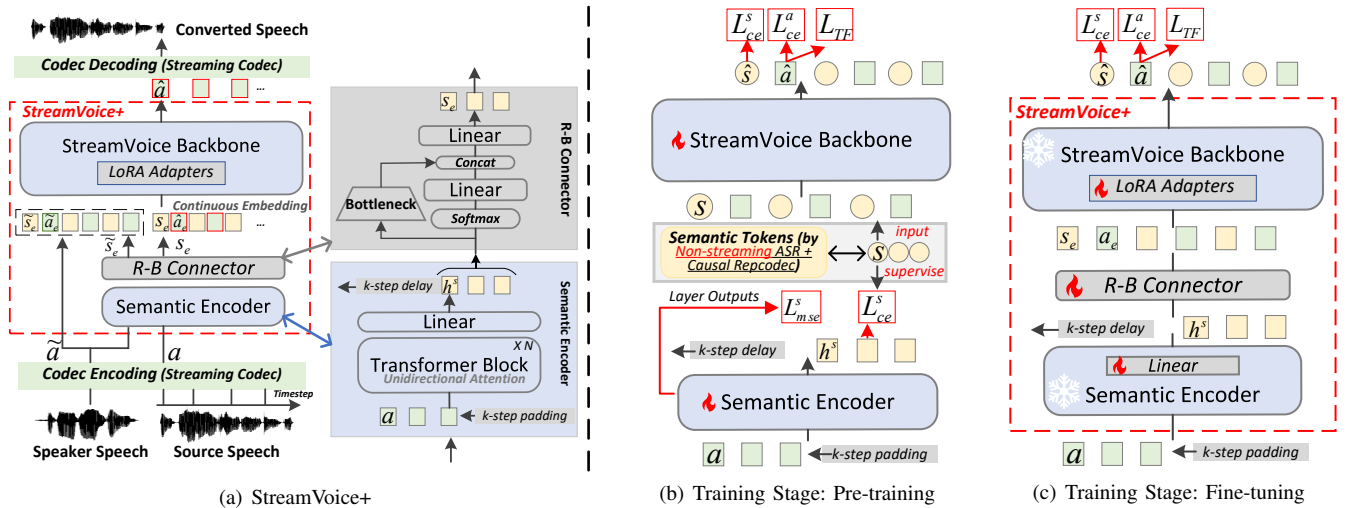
Converted Speech

Codec Decoding (Streaming Codec)

$\hat{a}$ ...

StreamVoice+

StreamVoice Backbone

LoRA Adapters

Continuous Embedding

$\tilde{s}_e$ $\tilde{a}_e$ $s_e$ $\hat{a}_e$ ...

$\tilde{s}_e$ $s_e$

R-B Connector

Semantic Encoder

$\tilde{a}$ $a$

Codec Encoding (Streaming Codec)

Timestep

Speaker Speech Source Speech

$s_e$

Linear

Concat

Linear

Bottleneck

Softmax

R-B Connector

k-step delay $h^s$

Linear

X N

Transformer Block

Unidirectional Attention

Semantic Encoder

$a$ k-step padding

(a) StreamVoice+

$L^s_{ce}$ $L^a_{ce}$ $L_{TF}$

$\hat{s}$ $\hat{a}$

StreamVoice Backbone

$s$

Semantic Tokens (by Non-streaming ASR + Causal Repcodec)

input

$s$

supervise

Layer Outputs $L^s_{mse}$ $L^s_{ce}$

k-step delay $h^s$

Semantic Encoder

$a$ k-step padding

(b) Training Stage: Pre-training

$L^s_{ce}$ $L^a_{ce}$ $L_{TF}$

$\hat{s}$ $\hat{a}$

StreamVoice+

StreamVoice Backbone

LoRA Adapters

$s_e$ $a_e$

R-B Connector

k-step delay $h^s$

Linear

Semantic Encoder

$a$ k-step padding

(c) Training Stage: Fine-tuning